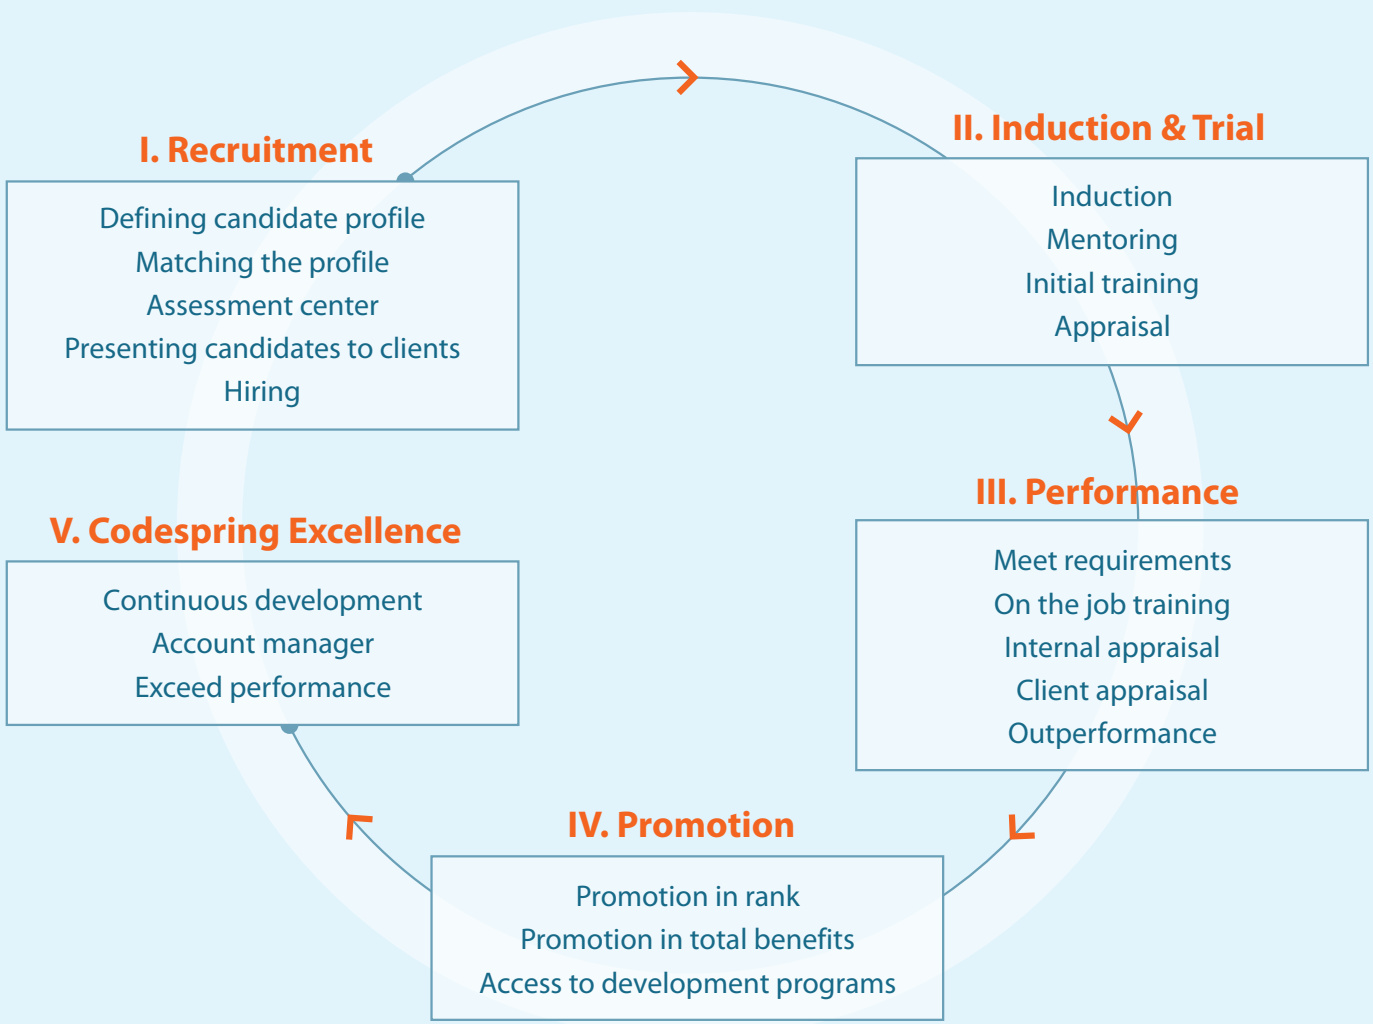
I. Recruitment

Defining candidate profile
Matching the profile
Assessment center
Presenting candidates to clients
Hiring

II. Induction & Trial

Induction
Mentoring
Initial training
Appraisal

III. Performance

Meet requirements
On the job training
Internal appraisal
Client appraisal
Outperformance

IV. Promotion

Promotion in rank
Promotion in total benefits
Access to development programs

V. Codespring Excellence

Continuous development
Account manager
Exceed performance